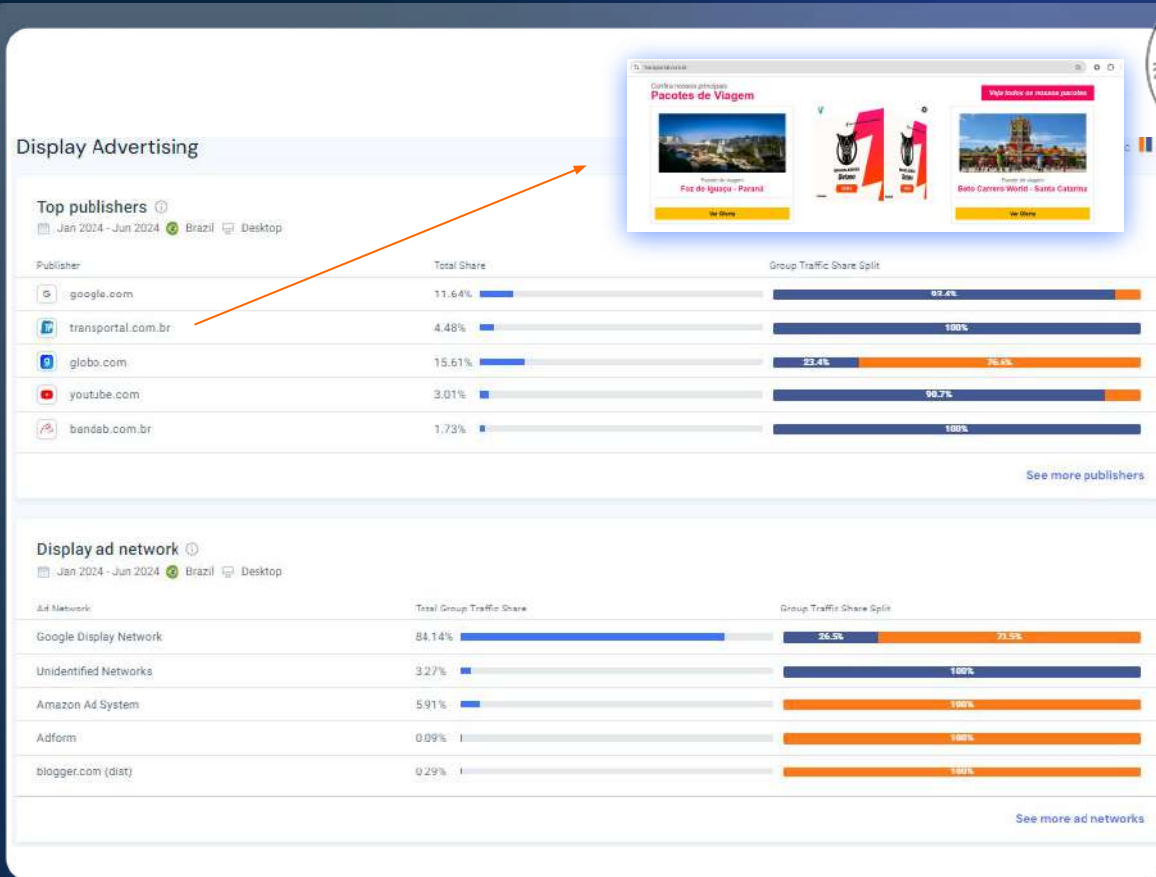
Confira nossos principais
Pacotes de Viagem

Veja todos os nossos pacotes

Pacote de viagem
Foz do Iguaçu - Paraná
Ver Oferta

Pacote de viagem
Beto Carrero World - Santa Catarina
Ver Oferta

Display Advertising

Top publishers
Jan 2024 - Jun 2024 Brazil Desktop

| Publisher | Total Share | Group Traffic Share Split |
|---|---|---|
| google.com | 11.64% | 93.4% |
| transportal.com.br | 4.48% | 100% |
| globo.com | 15.61% | 23.4% 76.6% |
| youtube.com | 3.01% | 90.7% |
| bandab.com.br | 1.73% | 100% |

See more publishers

Display ad network
Jan 2024 - Jun 2024 Brazil Desktop

| Ad Network | Total Group Traffic Share | Group Traffic Share Split |
|---|---|---|
| Google Display Network | 84.14% | 26.5% 73.5% |
| Unidentified Networks | 3.27% | 100% |
| Amazon Ad System | 5.91% | 100% |
| Adform | 0.09% | 100% |
| blogger.com (dist) | 0.29% | 100% |

See more ad networks